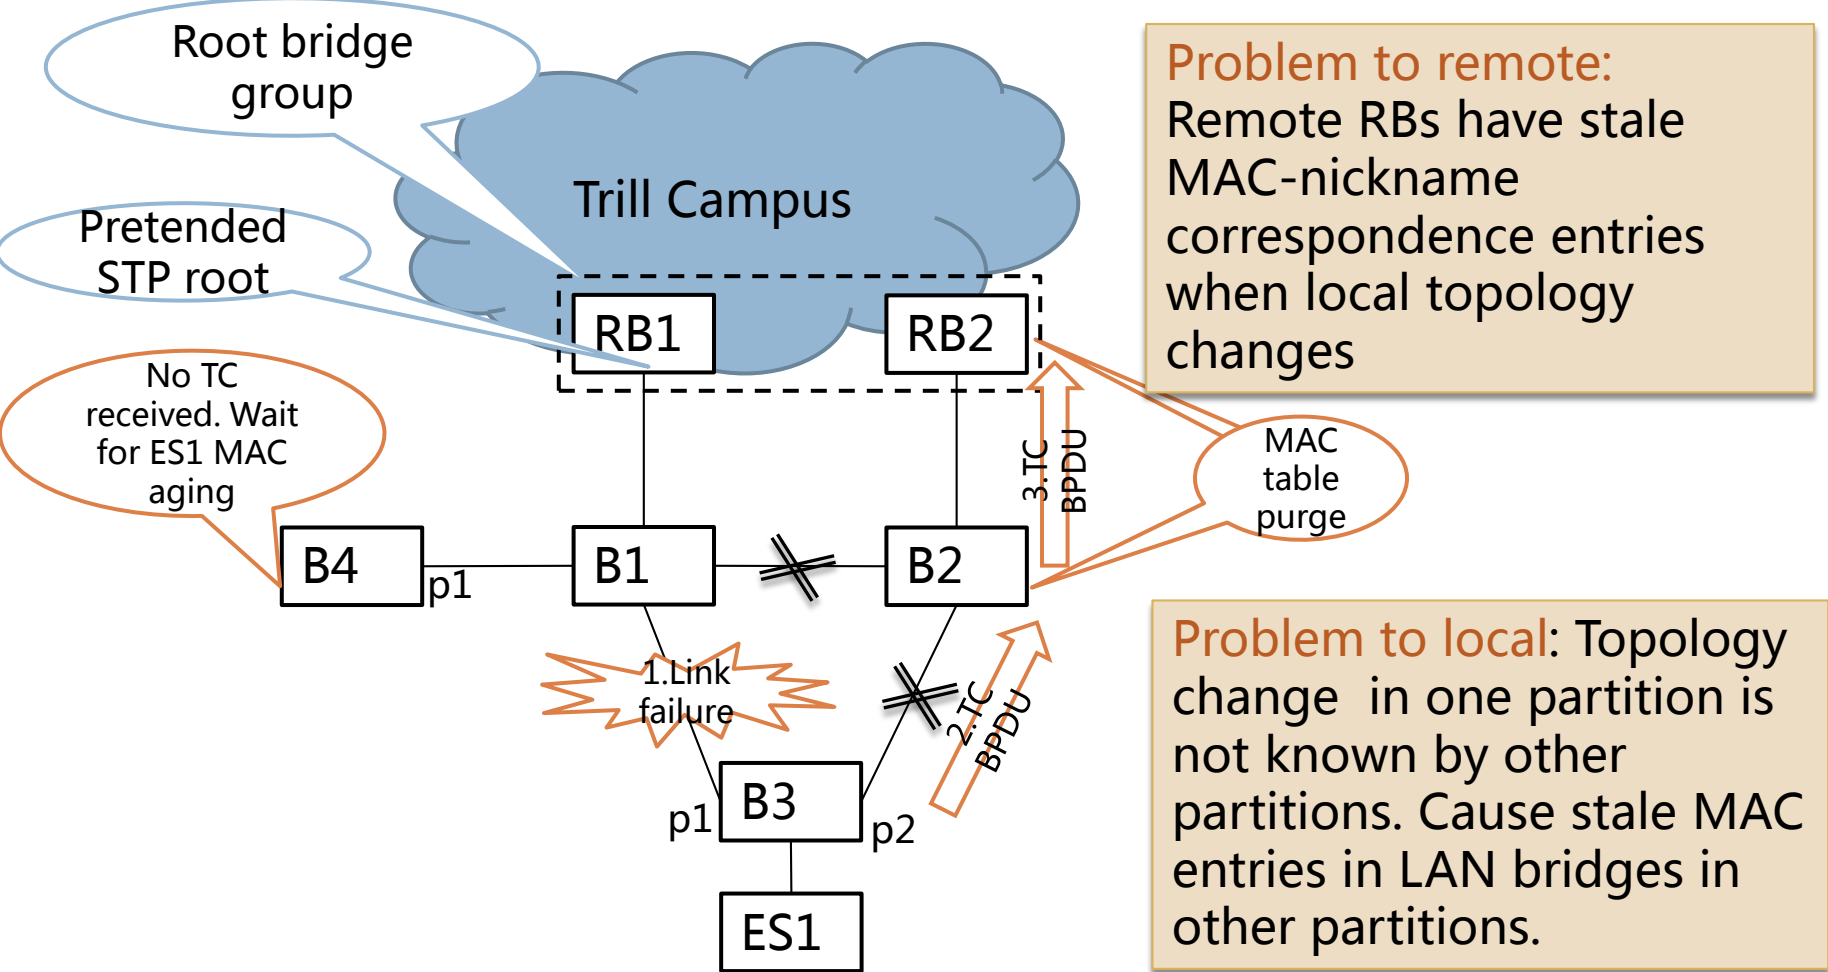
Root bridge group

Pretended STP root

Trill Campus

RB1

RB2

No TC received. Wait for ES1 MAC aging

B4

p1

B1

B2

3.TC BPDU

MAC table purge

1.Link failure

2.TC BPDU

B3

p1

p2

ES1

Problem to remote:
Remote RBs have stale MAC-nickname correspondence entries when local topology changes

Problem to local: Topology change in one partition is not known by other partitions. Cause stale MAC entries in LAN bridges in other partitions.